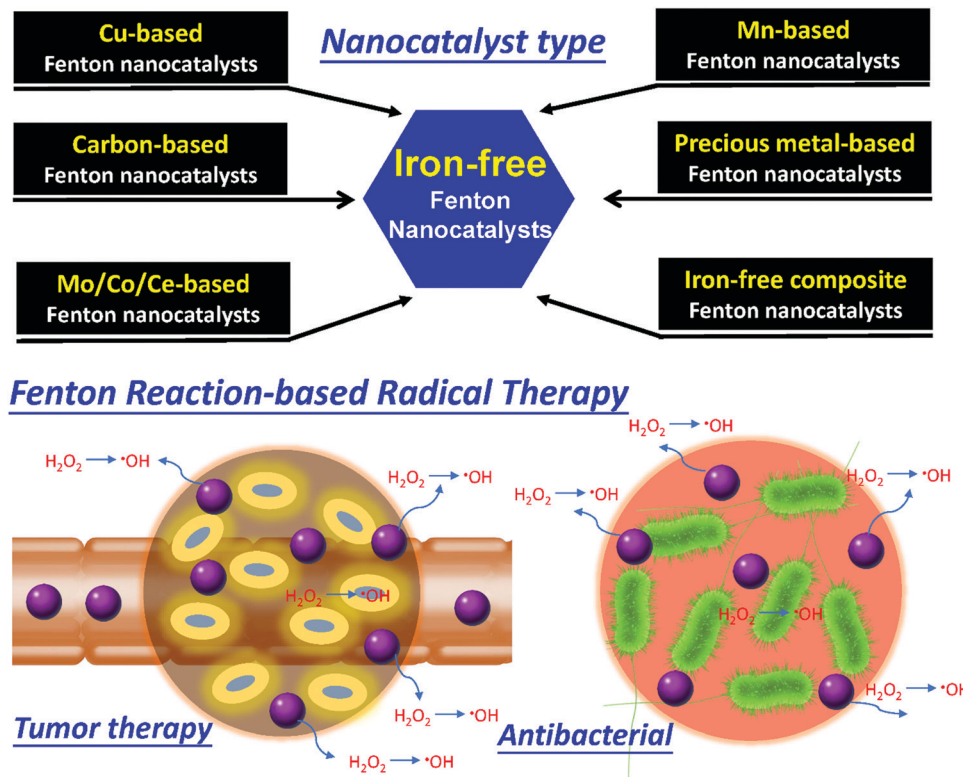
Cu-based
Fenton nanocatalysts

Nanocatalyst type

Mn-based
Fenton nanocatalysts

Carbon-based
Fenton nanocatalysts

Iron-free
Fenton
Nanocatalysts

Precious metal-based
Fenton nanocatalysts

Mo/Co/Ce-based
Fenton nanocatalysts

Iron-free composite
Fenton nanocatalysts

Fenton Reaction-based Radical Therapy

$H_2O_2$ → •OH

$H_2O_2$ → •OH

$H_2O_2$ → •OH

$H_2O_2$ → •OH

$H_2O_2$ → •OH

Tumor therapy

$H_2O_2$ → •OH

$H_2O_2$ → •OH

$H_2O_2$ → •OH

$H_2O_2$ → •OH

$H_2O_2$ → •OH

Antibacterial